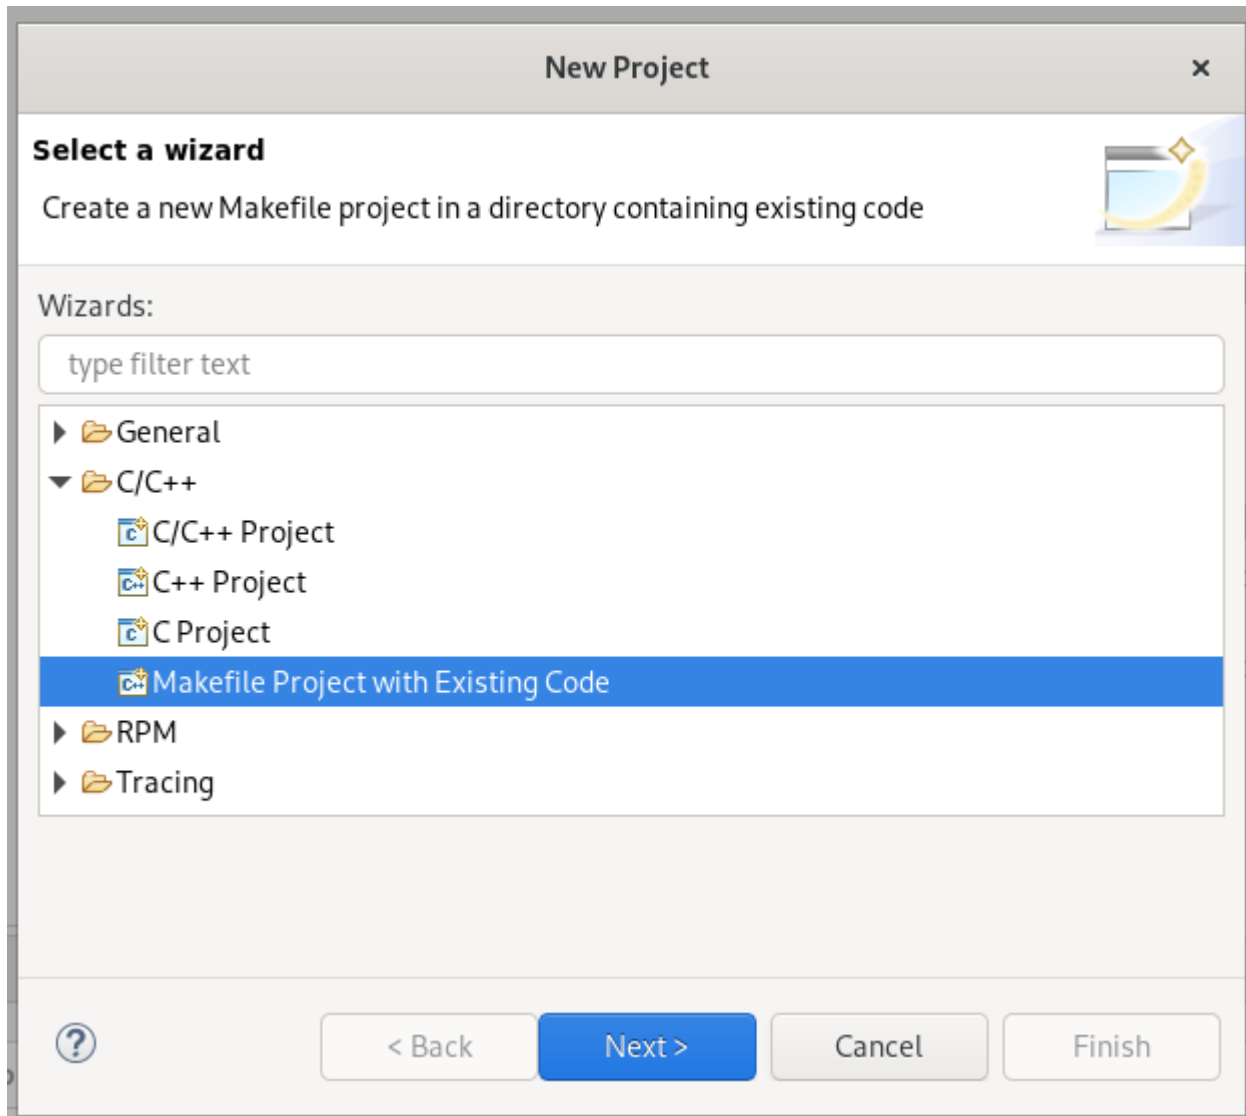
New Project
×

Select a wizard

Create a new Makefile project in a directory containing existing code

Wizards:

type filter text

General
C/C++
C/C++ Project
C++ Project
C Project
Makefile Project with Existing Code
RPM
Tracing

?

< Back
Next >
Cancel
Finish